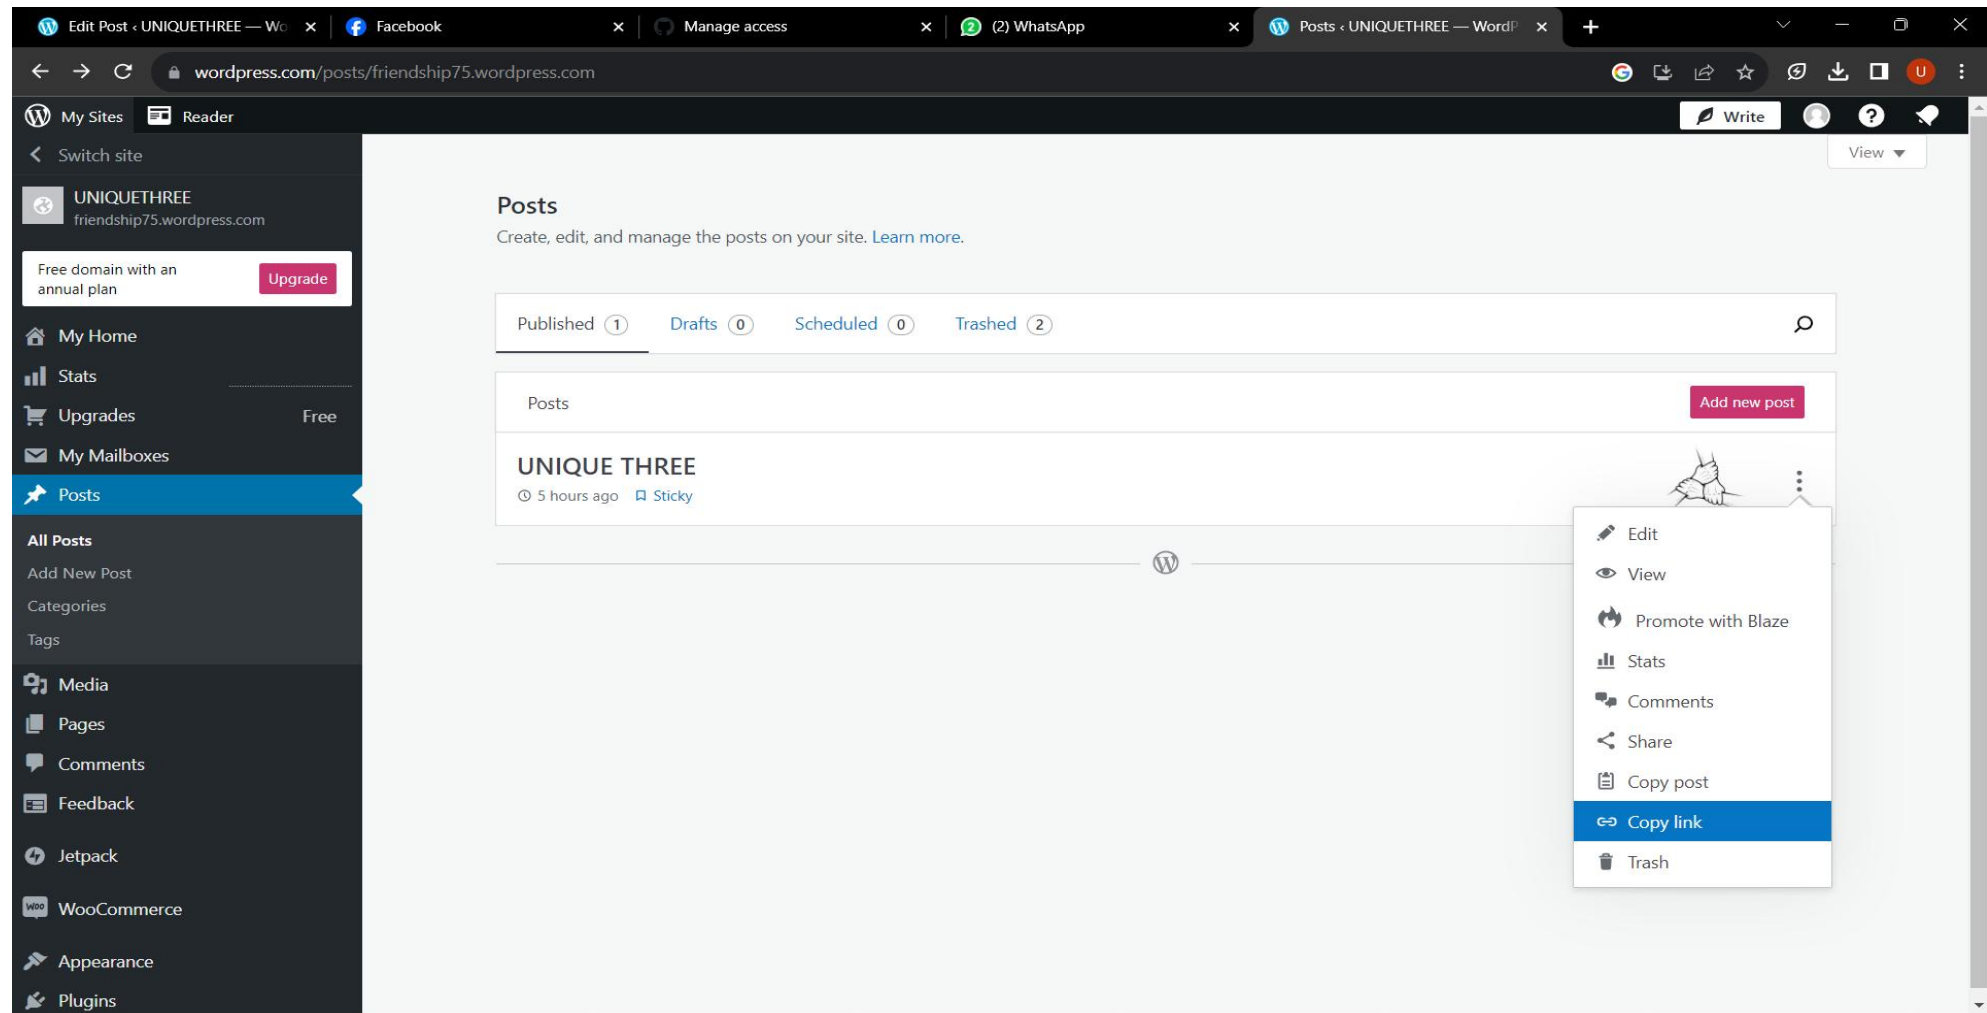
Edit Post ‹ UNIQUETHREE — Wo
Facebook
Manage access
(2) WhatsApp
Posts ‹ UNIQUETHREE — WordP

wordpress.com/posts/friendship75.wordpress.com

My Sites
Reader
Write

View

Switch site
UNIQUETHREE
friendship75.wordpress.com

Free domain with an annual plan
Upgrade

My Home
Stats
Upgrades Free
My Mailboxes
Posts
All Posts
Add New Post
Categories
Tags
Media
Pages
Comments
Feedback
Jetpack
WooCommerce
Appearance
Plugins

Posts
Create, edit, and manage the posts on your site. Learn more.

Published 1
Drafts 0
Scheduled 0
Trashed 2

Posts
Add new post

UNIQUE THREE
5 hours ago
Sticky

Edit
View
Promote with Blaze
Stats
Comments
Share
Copy post
Copy link
Trash